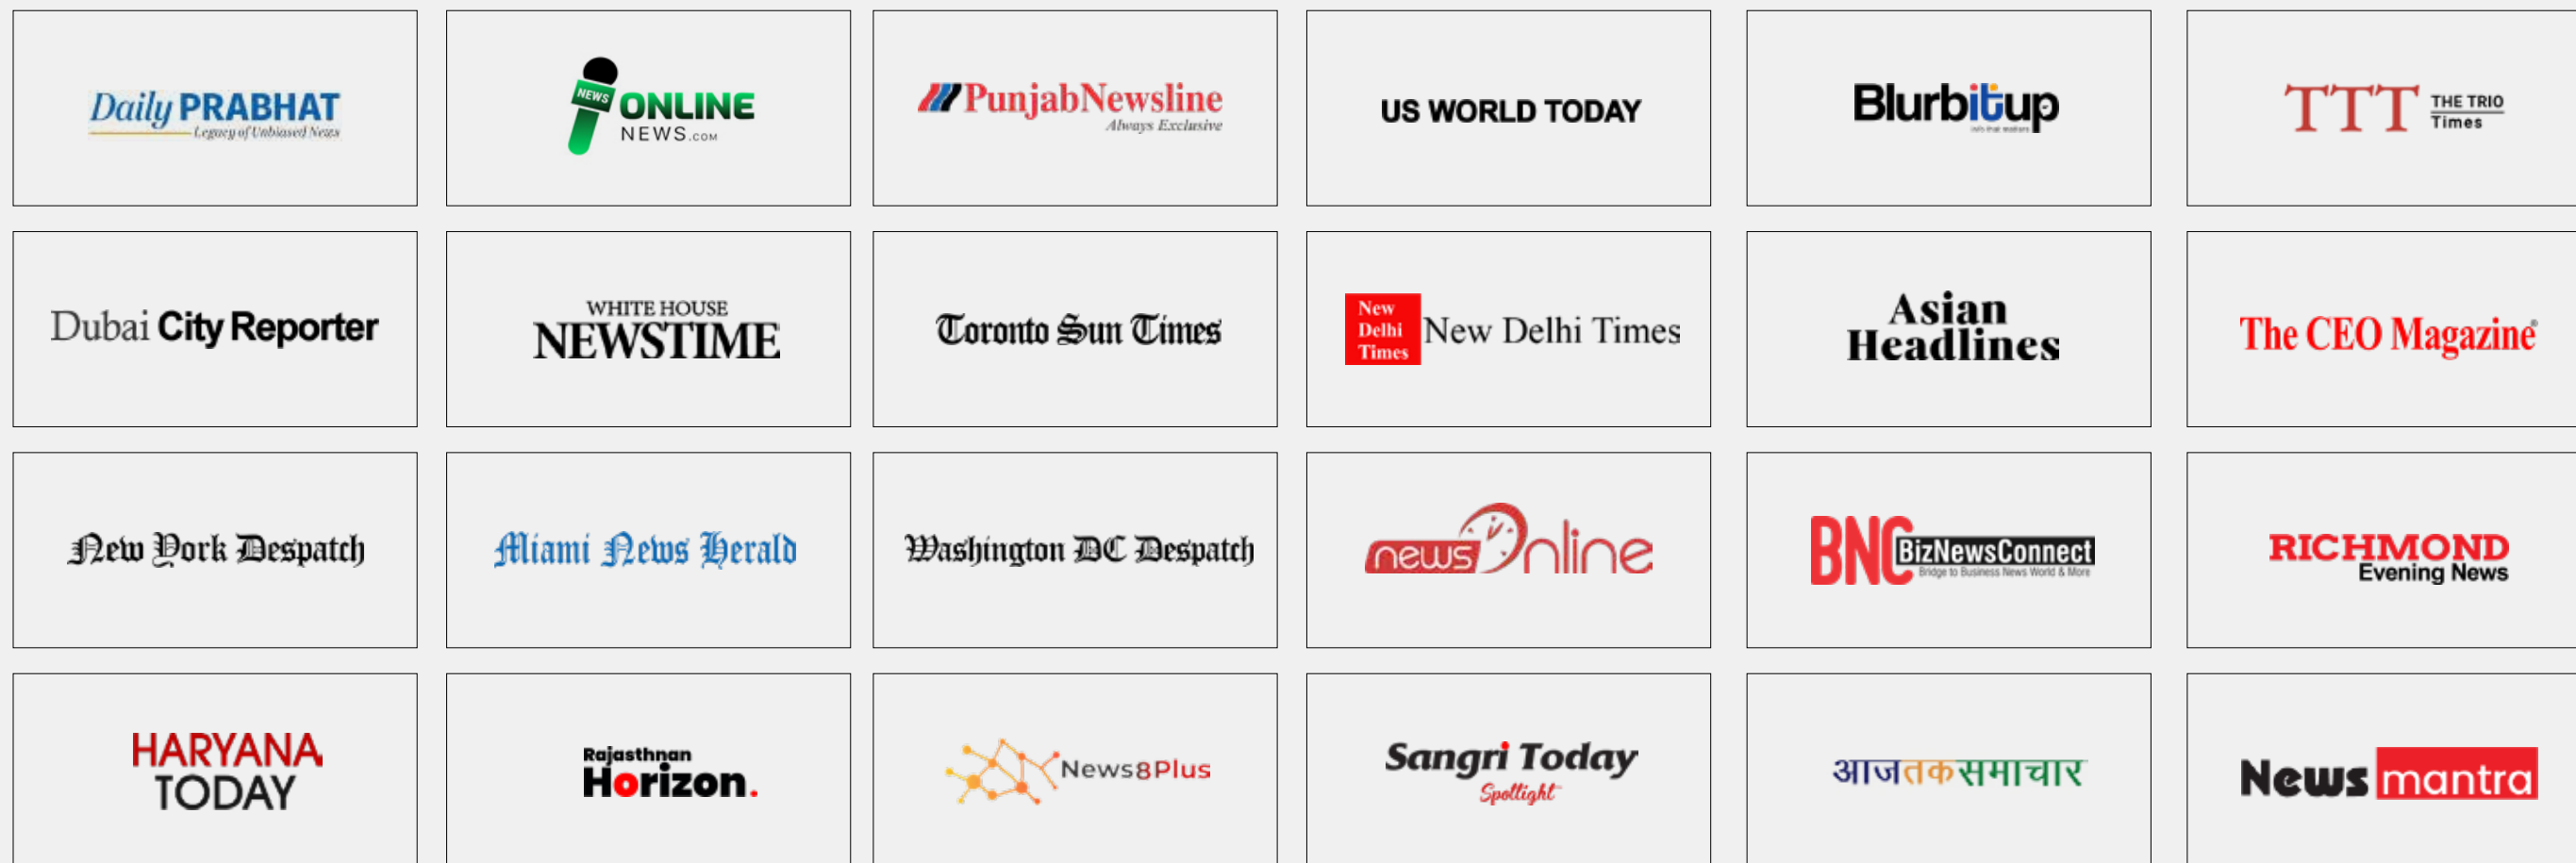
Daily PRABHAT
Legacy of Unbiased News

NEWS ONLINE NEWS.com

PunjabNewsline
Always Exclusive

US WORLD TODAY

Blurbitup

TTT THE TRIO Times

Dubai City Reporter

WHITE HOUSE NEWSTIME

Toronto Sun Times

New Delhi Times New Delhi Times

Asian Headlines

The CEO Magazine

New York Despatch

Miami News Herald

Washington DC Despatch

news Online

BNC BizNewsConnect
Bridge to Business News World & More

RICHMOND Evening News

HARYANA TODAY

Rajasthnan Horizon.

News8Plus

Sangri Today
Spotlight

आजतकसमाचार

News mantra